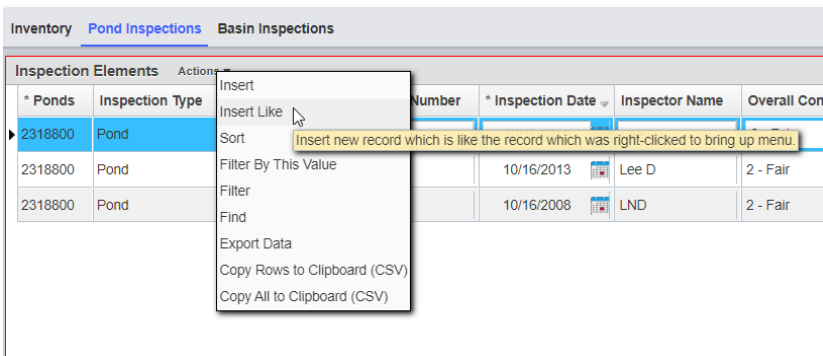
Inventory Pond Inspections Basin Inspections

Inspection Elements Actions

| * Ponds | Inspection Type | Number | * Inspection Date | Inspector Name | Overall Co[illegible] |
|---|---|---|---|---|---|
| 2318800 | Pond | | | | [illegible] |
| 2318800 | Pond | | 10/16/2013 | Lee D | 2 - Fair |
| 2318800 | Pond | | 10/16/2008 | LND | 2 - Fair |

Insert
Insert Like
Sort
Filter By This Value
Filter
Find
Export Data
Copy Rows to Clipboard (CSV)
Copy All to Clipboard (CSV)

Insert new record which is like the record which was right-clicked to bring up menu.